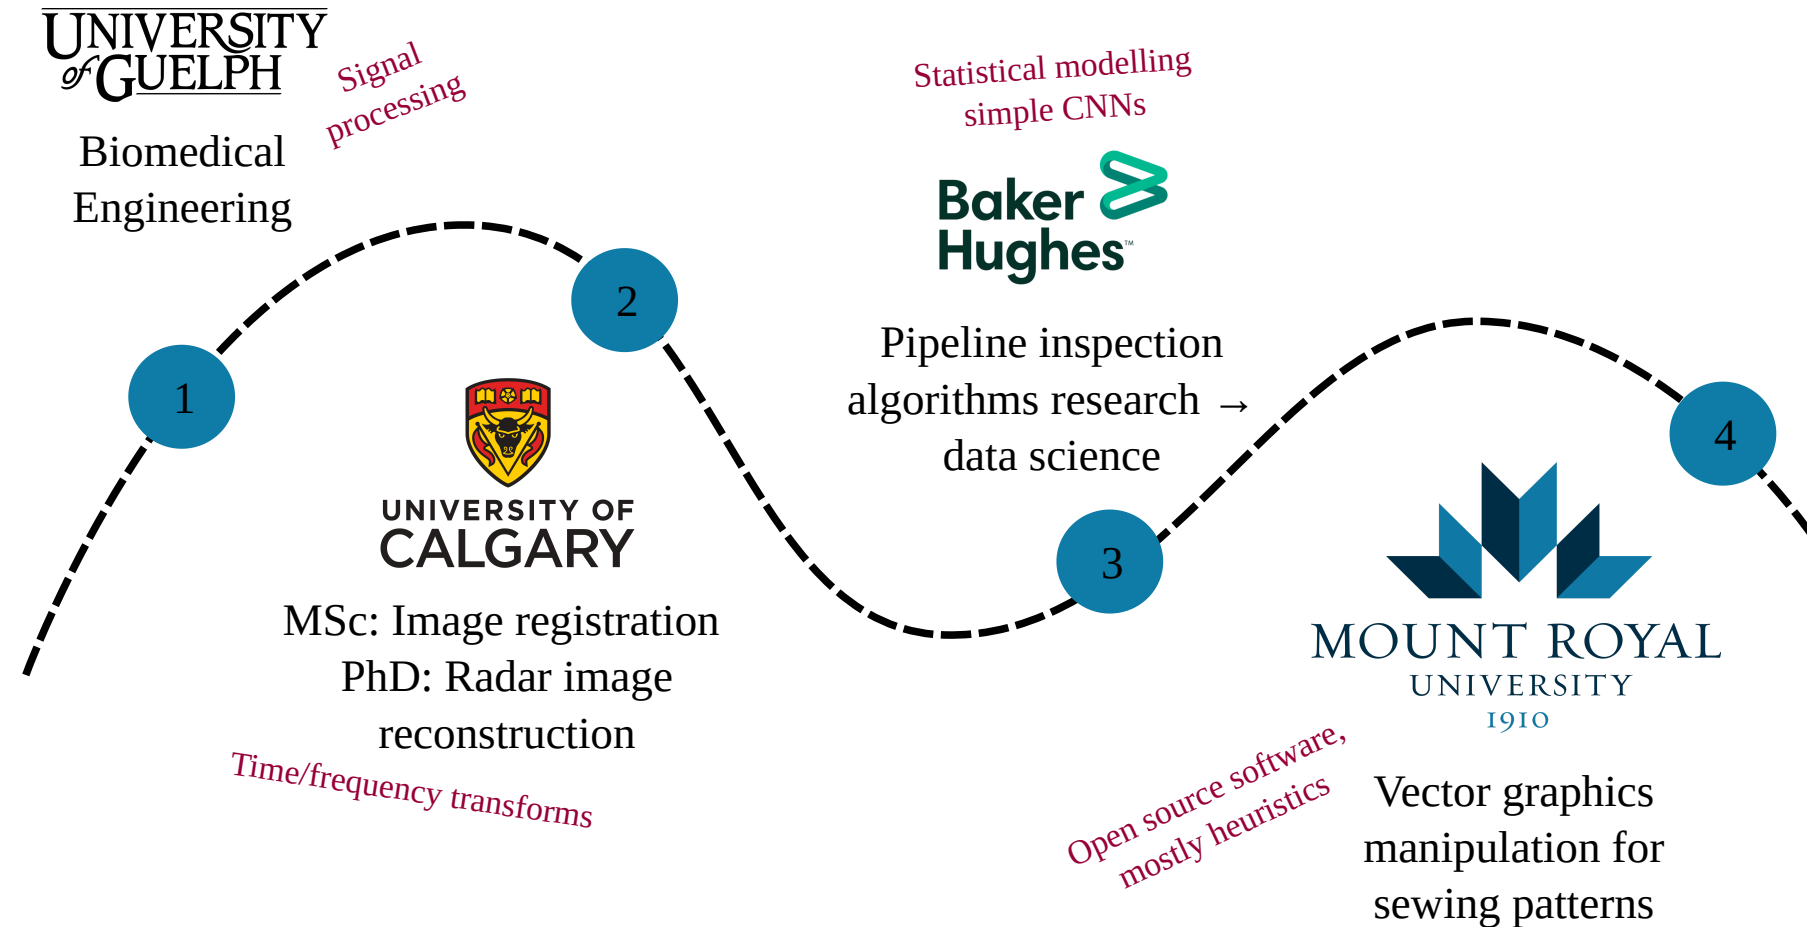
UNIVERSITY of GUELPH

Signal processing

Biomedical Engineering

1

2

UNIVERSITY OF CALGARY

MSc: Image registration
PhD: Radar image reconstruction

Time/frequency transforms

Statistical modelling
simple CNNs

Baker Hughes™

Pipeline inspection algorithms research → data science

3

Open source software, mostly heuristics

4

MOUNT ROYAL UNIVERSITY 1910

Vector graphics manipulation for sewing patterns